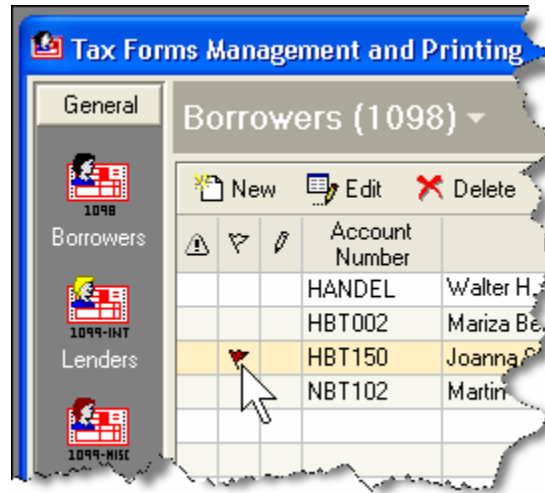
Tax Forms Management and Printing

General

1098
Borrowers

1099-INT
Lenders

1099-MISC

Borrowers (1098)

New Edit Delete

| | | | Account Number | |
|---|---|---|---|---|
| | | | HANDEL | Walter H. |
| | | | HBT002 | Mariza Be |
| | | | HBT150 | Joanna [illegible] |
| | | | NBT102 | Martin |